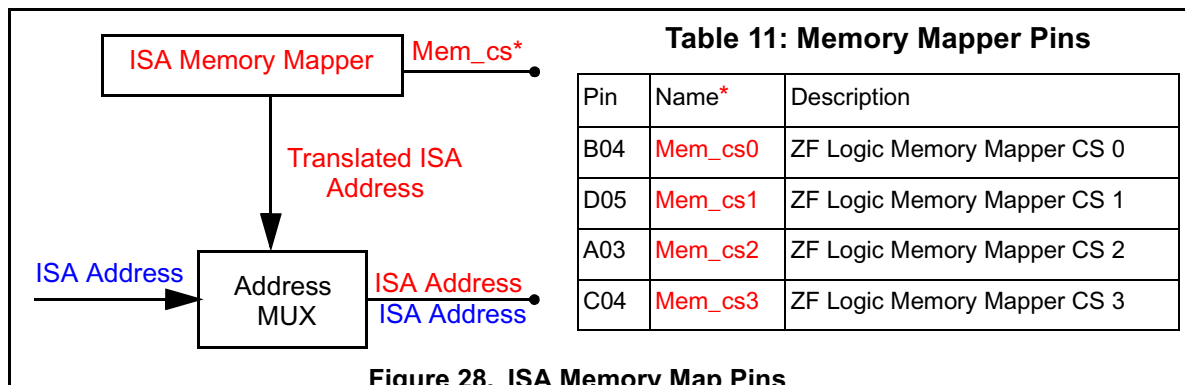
ISA Memory Mapper

Mem_cs*

Translated ISA Address

ISA Address

Address MUX

ISA Address

ISA Address

Table 11: Memory Mapper Pins

| Pin | Name* | Description |
|---|---|---|
| B04 | Mem_cs0 | ZF Logic Memory Mapper CS 0 |
| D05 | Mem_cs1 | ZF Logic Memory Mapper CS 1 |
| A03 | Mem_cs2 | ZF Logic Memory Mapper CS 2 |
| C04 | Mem_cs3 | ZF Logic Memory Mapper CS 3 |

Figure 28. ISA Memory Map Pins